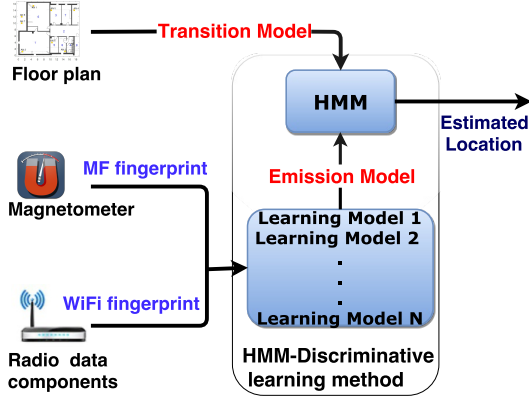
Floor plan

Transition Model

HMM

Estimated Location

Emission Model

MF fingerprint

Magnetometer

Learning Model 1
Learning Model 2
.
.
.
Learning Model N

WiFi fingerprint

Radio data components

HMM-Discriminative learning method